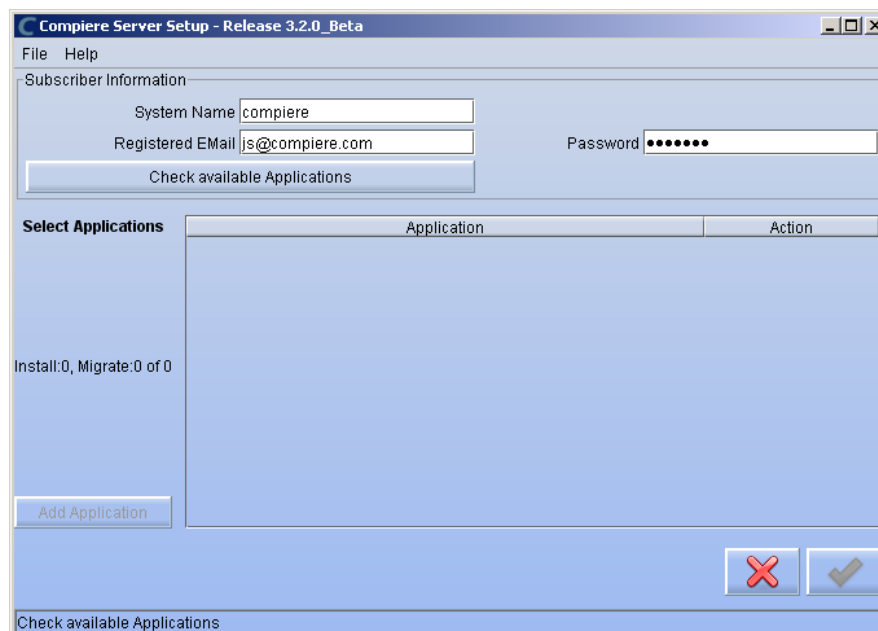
Compiere Server Setup - Release 3.2.0_Beta

File Help

Subscriber Information

System Name compiere

Registered EMail js@compiere.com

Password •••••••

Check available Applications

Select Applications

| Application | Action |
|---|---|

Install:0, Migrate:0 of 0

Add Application

Check available Applications